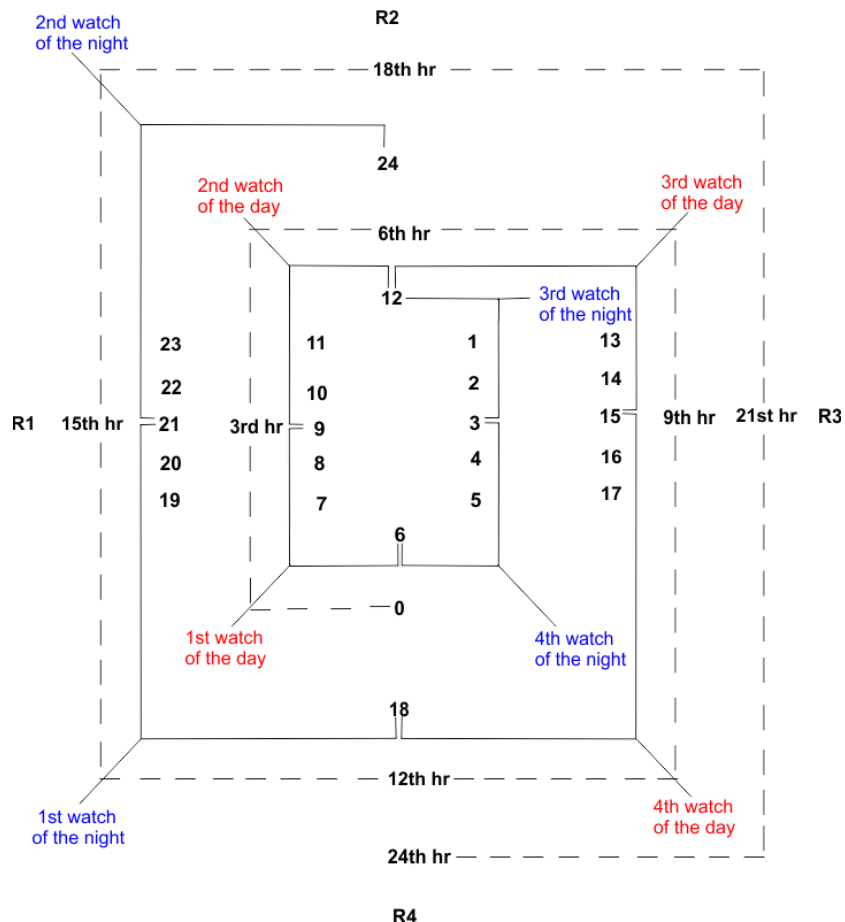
2nd watch of the night

R2

18th hr

24

2nd watch of the day

3rd watch of the day

6th hr

12

3rd watch of the night

23

11

1

13

22

10

2

14

R1

15th hr

21

3rd hr

9

3

15

9th hr

21st hr

R3

20

8

4

16

19

7

5

17

6

0

1st watch of the day

4th watch of the night

18

1st watch of the night

12th hr

4th watch of the day

24th hr

R4